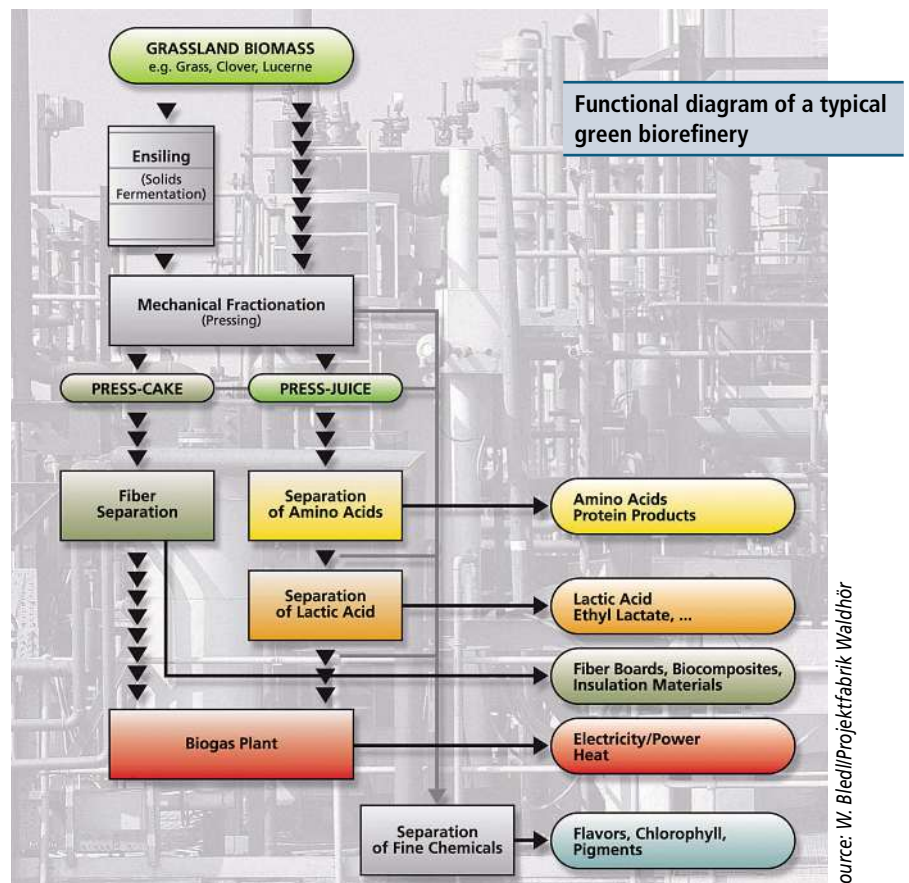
GRASSLAND BIOMASS
e.g. Grass, Clover, Lucerne

Functional diagram of a typical green biorefinery

Ensiling
(Solids Fermentation)

Mechanical Fractionation
(Pressing)

PRESS-CAKE

PRESS-JUICE

Fiber Separation

Separation of Amino Acids

Amino Acids
Protein Products

Separation of Lactic Acid

Lactic Acid
Ethyl Lactate, ...

Fiber Boards, Biocomposites, Insulation Materials

Biogas Plant

Electricity/Power
Heat

Separation of Fine Chemicals

Flavors, Chlorophyll, Pigments

ource: W. Bledl/Projektfabrik Waldhör